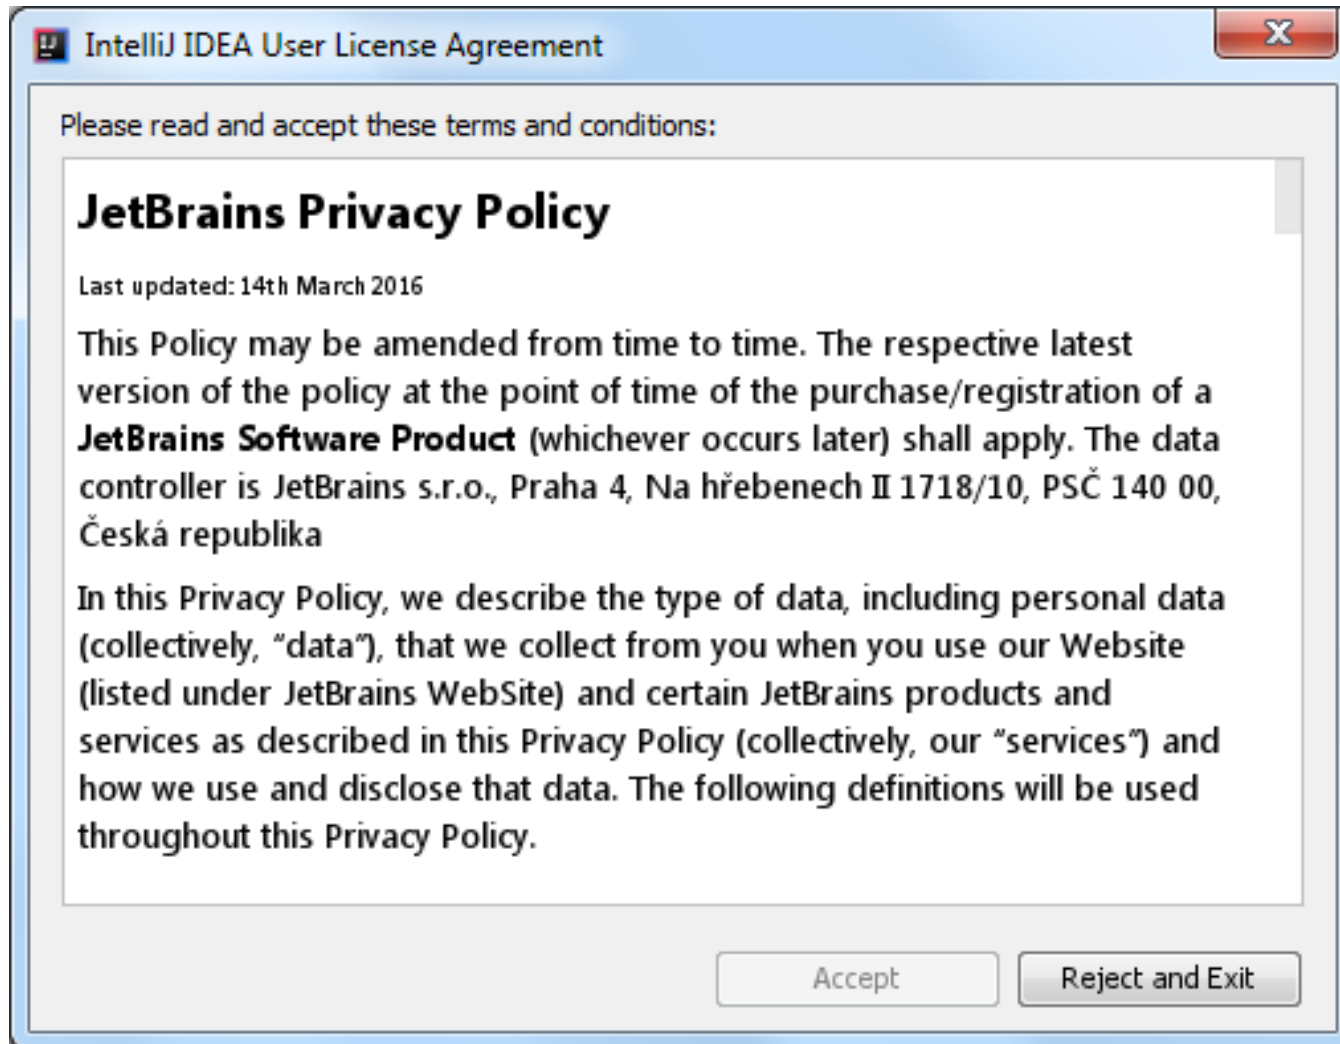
IntelliJ IDEA User License Agreement

Please read and accept these terms and conditions:

JetBrains Privacy Policy

Last updated: 14th March 2016

This Policy may be amended from time to time. The respective latest version of the policy at the point of time of the purchase/registration of a JetBrains Software Product (whichever occurs later) shall apply. The data controller is JetBrains s.r.o., Praha 4, Na hřebenech II 1718/10, PSČ 140 00, Česká republika

In this Privacy Policy, we describe the type of data, including personal data (collectively, “data”), that we collect from you when you use our Website (listed under JetBrains WebSite) and certain JetBrains products and services as described in this Privacy Policy (collectively, our “services”) and how we use and disclose that data. The following definitions will be used throughout this Privacy Policy.

Accept

Reject and Exit